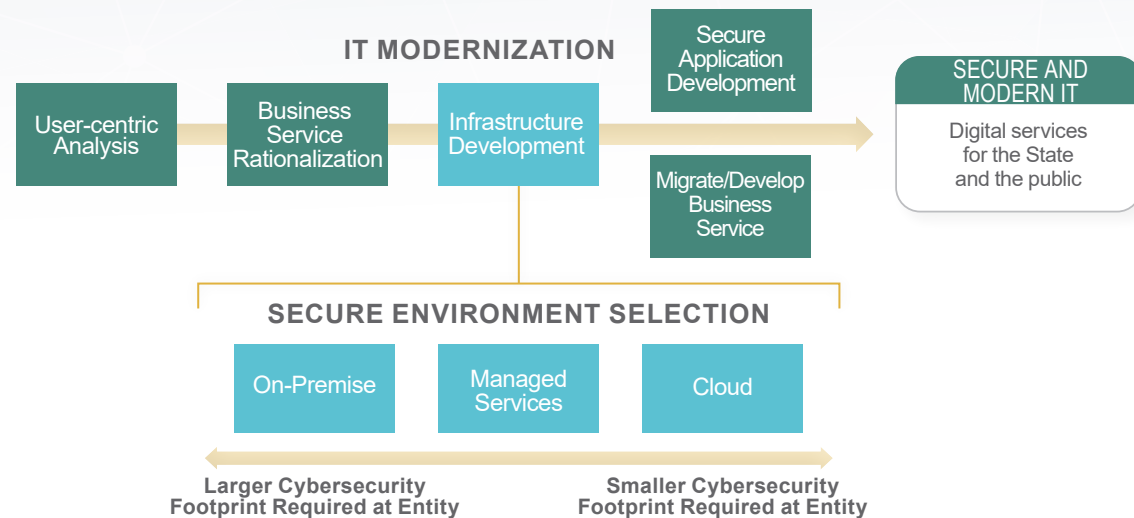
IT MODERNIZATION

User-centric Analysis

Business Service Rationalization

Infrastructure Development

Secure Application Development

Migrate/Develop Business Service

SECURE AND MODERN IT

Digital services for the State and the public

SECURE ENVIRONMENT SELECTION

On-Premise

Managed Services

Cloud

Larger Cybersecurity Footprint Required at Entity

Smaller Cybersecurity Footprint Required at Entity